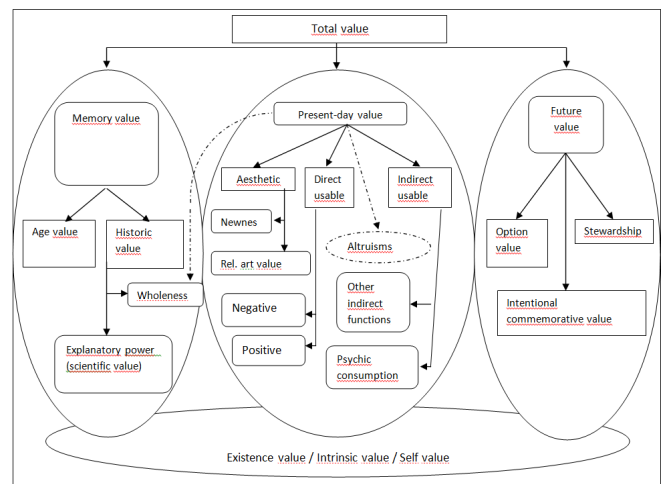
Total value

Memory value

Age value

Historic value

Wholeness

Explanatory power (scientific value)

Present-day value

Aesthetic

Direct usable

Indirect usable

Newnes

Altruisms

Rel. art value

Other indirect functions

Negative

Positive

Psychic consumption

Future value

Option value

Stewardship

Intentional commemorative value

Existence value / Intrinsic value / Self value